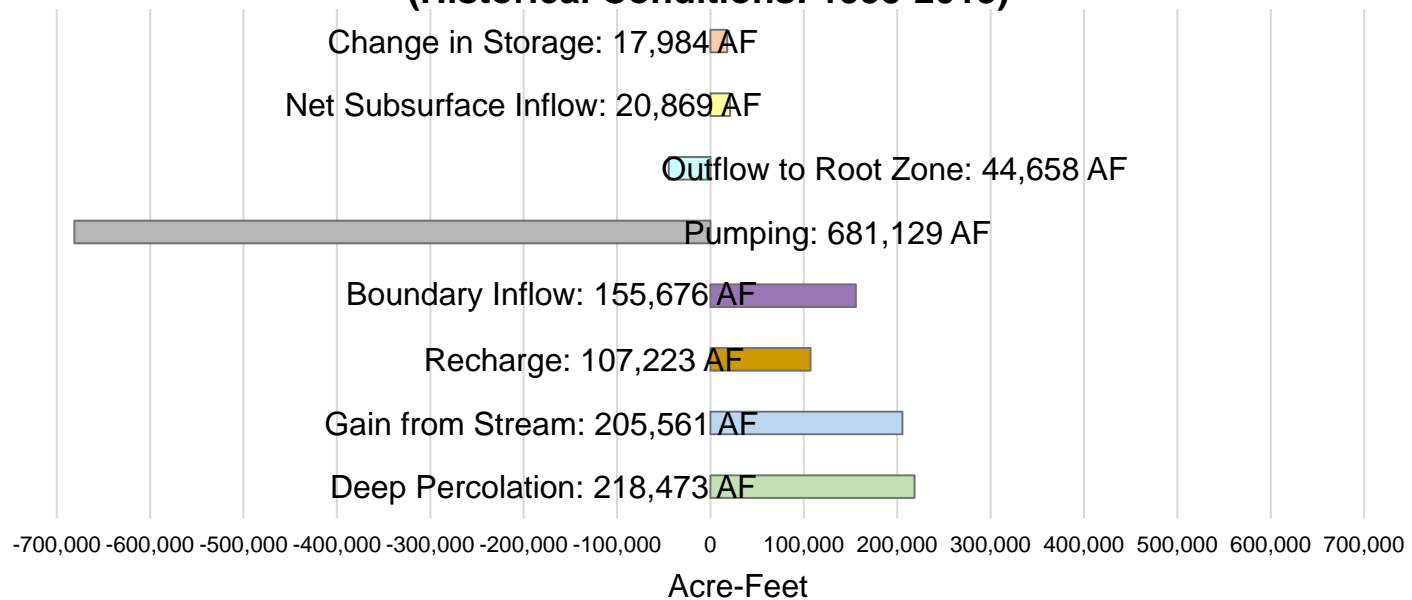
(Historical Conditions: 1995-2015)

Change in Storage: 17,984 AF

Net Subsurface Inflow: 20,869 AF

Outflow to Root Zone: 44,658 AF

Pumping: 681,129 AF

Boundary Inflow: 155,676 AF

Recharge: 107,223 AF

Gain from Stream: 205,561 AF

Deep Percolation: 218,473 AF

-700,000 -600,000 -500,000 -400,000 -300,000 -200,000 -100,000 0 100,000 200,000 300,000 400,000 500,000 600,000 700,000

Acre-Feet